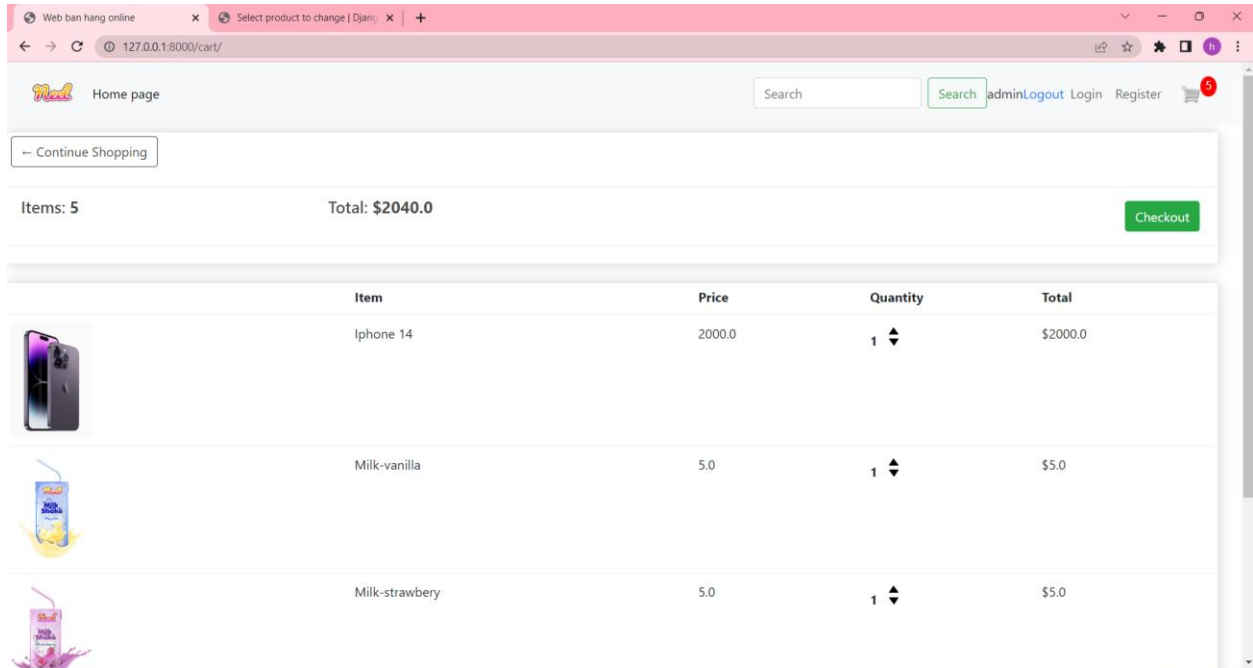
Web ban hang online
Select product to change | Djang
127.0.0.1:8000/cart/

Meal Home page

Search Search adminLogout Login Register 5

← Continue Shopping

Items: 5 Total: $2040.0 Checkout

| | Item | Price | Quantity | Total |
|---|---|---|---|---|
| | Iphone 14 | 2000.0 | 1 | $2000.0 |
| | Milk-vanilla | 5.0 | 1 | $5.0 |
| | Milk-strawbery | 5.0 | 1 | $5.0 |